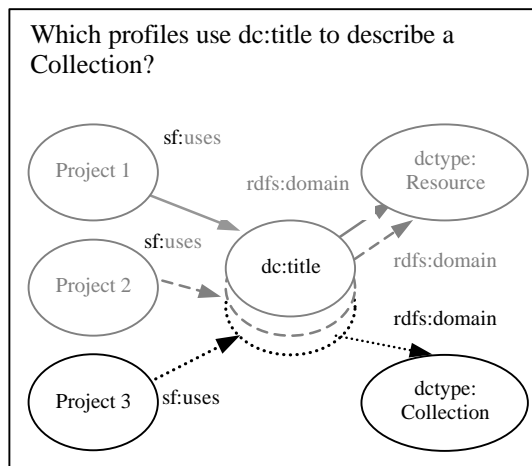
Which profiles use dc:title to describe a Collection?

sf:uses

Project 1

rdfs:domain

dctype:
Resource

sf:uses

Project 2

dc:title

rdfs:domain

rdfs:domain

Project 3

sf:uses

dctype:
Collection